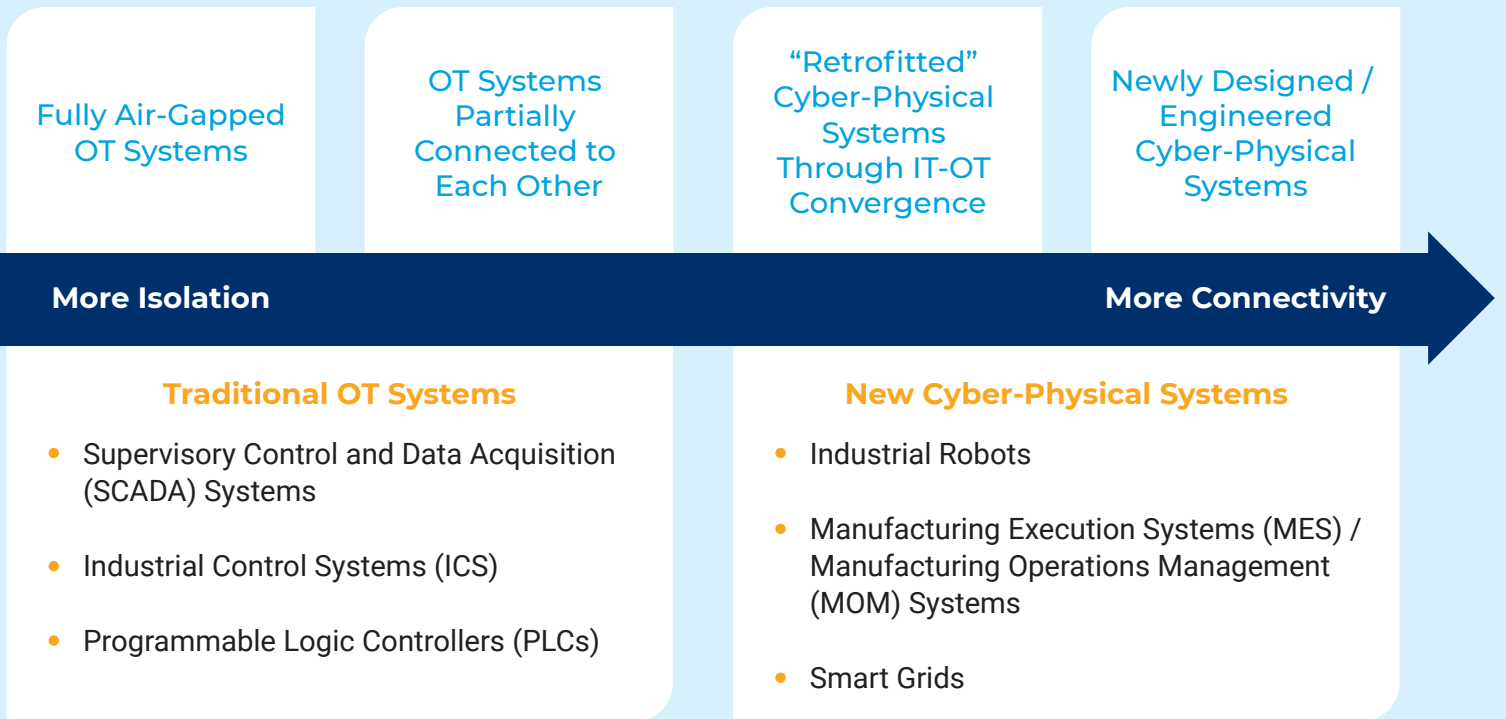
Fully Air-Gapped OT Systems

OT Systems Partially Connected to Each Other

“Retrofitted” Cyber-Physical Systems Through IT-OT Convergence

Newly Designed / Engineered Cyber-Physical Systems

More Isolation

More Connectivity

Traditional OT Systems

- Supervisory Control and Data Acquisition (SCADA) Systems
- Industrial Control Systems (ICS)
- Programmable Logic Controllers (PLCs)

New Cyber-Physical Systems

- Industrial Robots
- Manufacturing Execution Systems (MES) / Manufacturing Operations Management (MOM) Systems
- Smart Grids